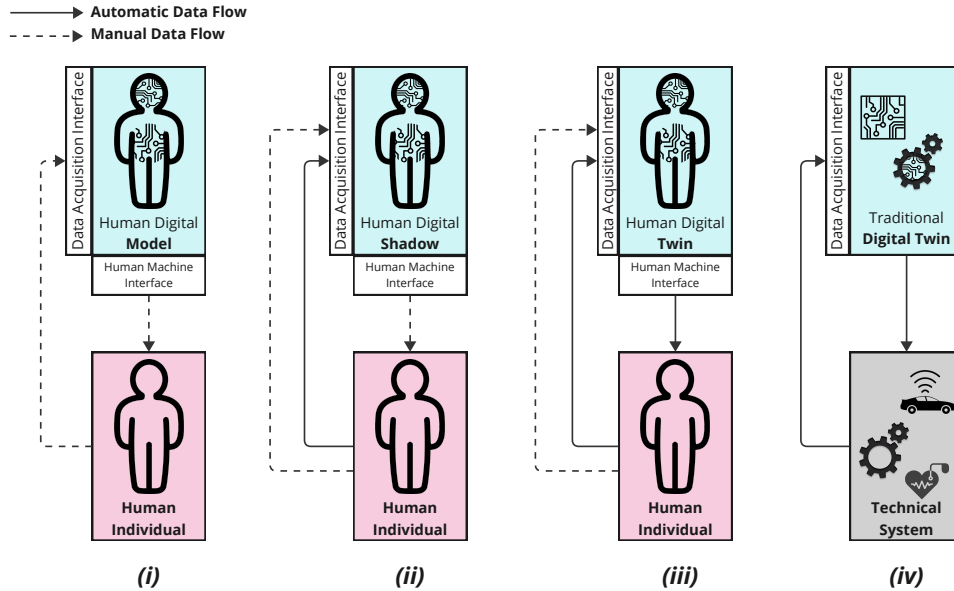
Automatic Data Flow
Manual Data Flow

Data Acquisition Interface
Human Digital
**Model**
Human Machine Interface
Human Individual
*(i)*

Data Acquisition Interface
Human Digital
**Shadow**
Human Machine Interface
Human Individual
*(ii)*

Data Acquisition Interface
Human Digital
**Twin**
Human Machine Interface
Human Individual
*(iii)*

Data Acquisition Interface
Traditional
**Digital Twin**
Technical System
*(iv)*